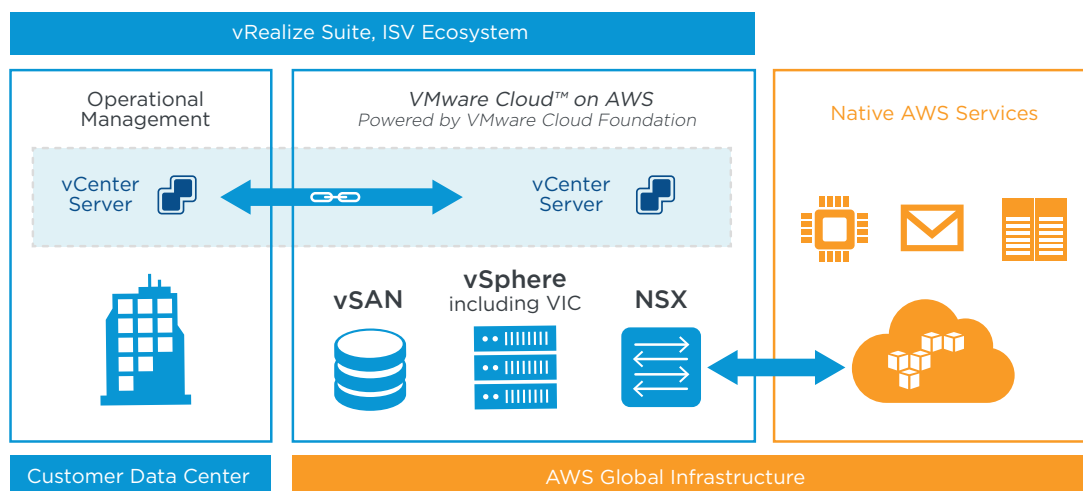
vRealize Suite, ISV Ecosystem

Operational Management

vCenter Server

VMware Cloud™ on AWS
Powered by VMware Cloud Foundation

vCenter Server

vSAN

vSphere including VIC

NSX

Native AWS Services

Customer Data Center

AWS Global Infrastructure